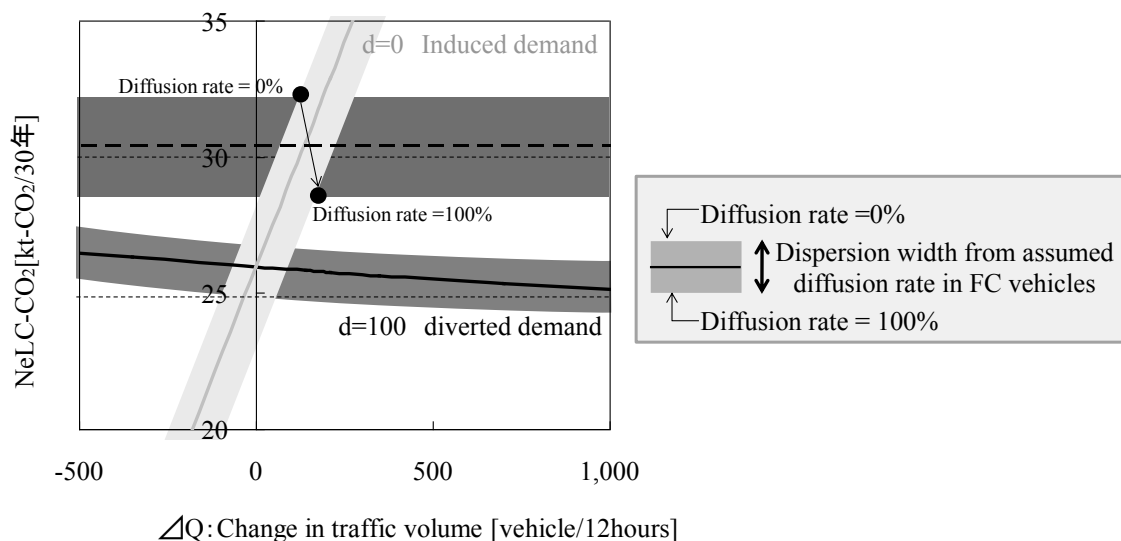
35

30

25

20

NeLC-$CO_2$[kt-$CO_2$/30年]

d=0 Induced demand

Diffusion rate = 0%

Diffusion rate =100%

d=100 diverted demand

-500

0

500

1,000

⊿Q: Change in traffic volume [vehicle/12hours]

Diffusion rate =0%

Dispersion width from assumed diffusion rate in FC vehicles

Diffusion rate = 100%